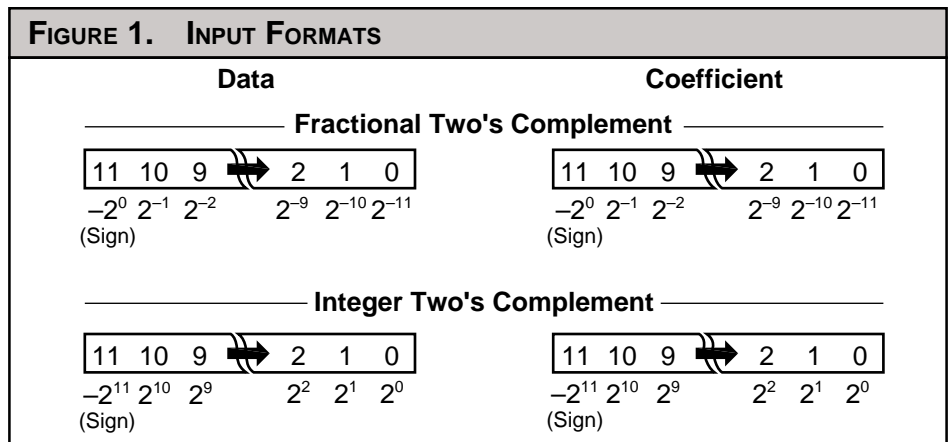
FIGURE 1. INPUT FORMATS

Data

Coefficient

Fractional Two's Complement

| 11 | 10 | 9 | 2 | 1 | 0 |
|---|---|---|---|---|---|
| $-2^0$ | $2^{-1}$ | $2^{-2}$ | $2^{-9}$ | $2^{-10}$ | $2^{-11}$ |

(Sign)

| 11 | 10 | 9 | 2 | 1 | 0 |
|---|---|---|---|---|---|
| $-2^0$ | $2^{-1}$ | $2^{-2}$ | $2^{-9}$ | $2^{-10}$ | $2^{-11}$ |

(Sign)

Integer Two's Complement

| 11 | 10 | 9 | 2 | 1 | 0 |
|---|---|---|---|---|---|
| $-2^{11}$ | $2^{10}$ | $2^9$ | $2^2$ | $2^1$ | $2^0$ |

(Sign)

| 11 | 10 | 9 | 2 | 1 | 0 |
|---|---|---|---|---|---|
| $-2^{11}$ | $2^{10}$ | $2^9$ | $2^2$ | $2^1$ | $2^0$ |

(Sign)